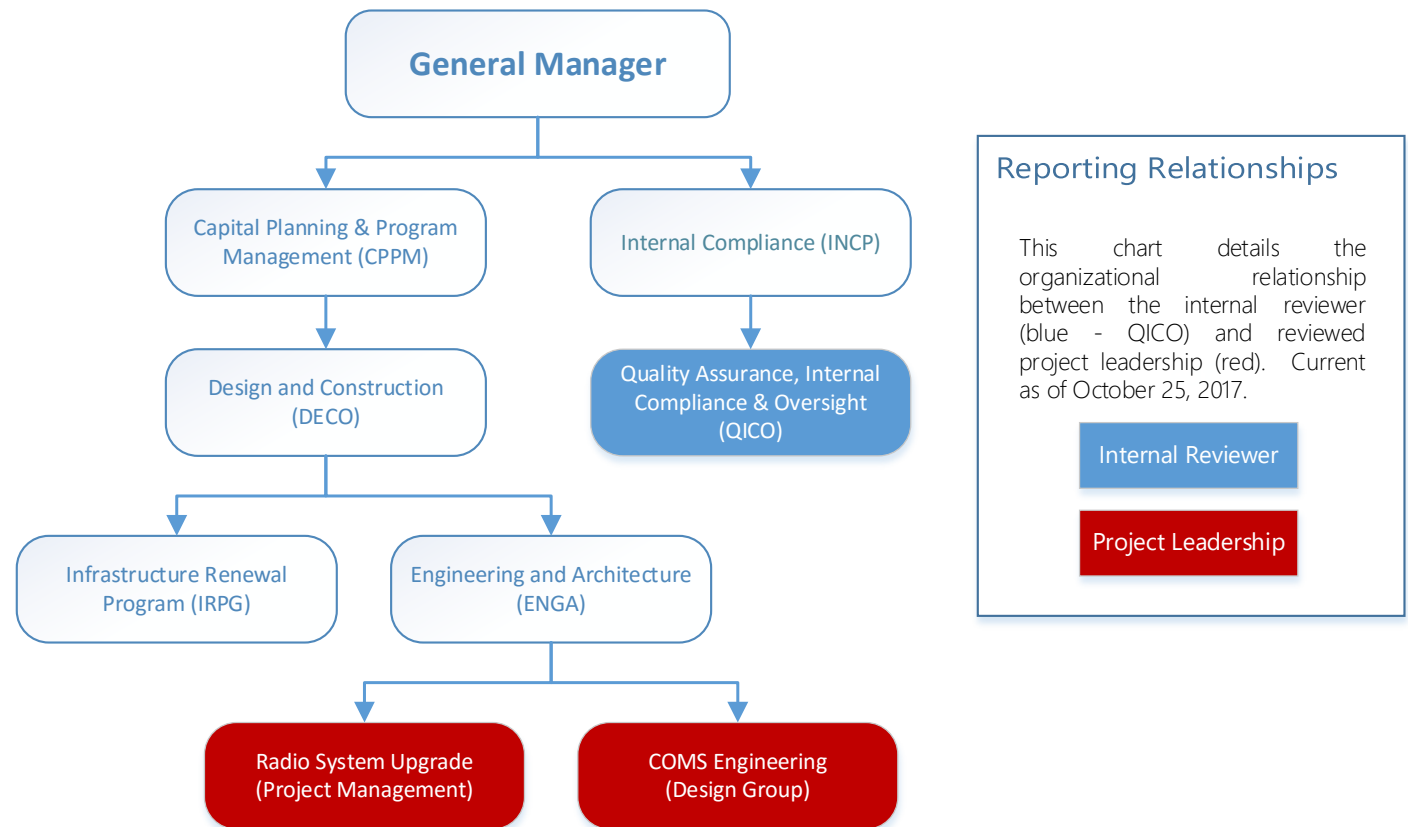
General Manager

Capital Planning & Program Management (CPPM)

Internal Compliance (INCP)

Design and Construction (DECO)

Quality Assurance, Internal Compliance & Oversight (QICO)

Infrastructure Renewal Program (IRPG)

Engineering and Architecture (ENGA)

Radio System Upgrade (Project Management)

COMS Engineering (Design Group)

Reporting Relationships

This chart details the organizational relationship between the internal reviewer (blue - QICO) and reviewed project leadership (red). Current as of October 25, 2017.

Internal Reviewer

Project Leadership